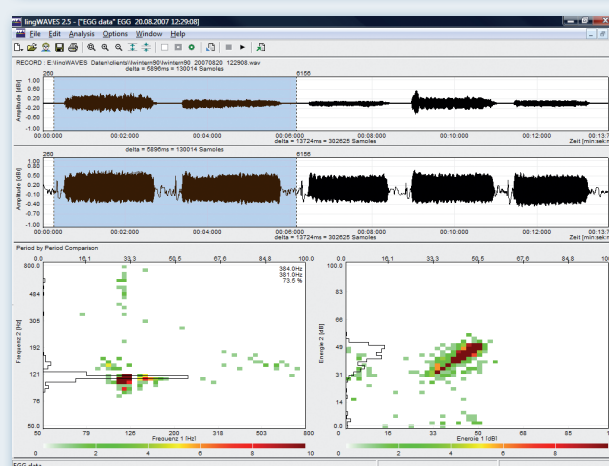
lingWAVES 2.5 - ["EGG data" EGG 20.08.2007 12:29:08]

File Edit Analysis Options Window Help

RECORD : E:\lingWAVES Daten\clients\\winter90\winter90_20070820_122906.wav

delta = 5896ms = 130014 Samples

260 6156

1.00
0.50
0.00
-0.50
-1.00

Amplitude [dB]

00:00:000 00:02:000 00:04:000 00:06:000 00:08:000 00:10:000 00:12:000 00:13:7

delta = 13724ms = 302625 Samples Zeit [min:sek:m

delta = 5895ms = 130014 Samples

1.00
0.50
0.00
-0.50
-1.00

Amplitude [dB]

00:00:000 00:02:000 00:04:000 00:06:000 00:08:000 00:10:000 00:12:000 00:13:7

delta = 13724ms = 302625 Samples Zeit [min:sek:m

Period by Period Comparison

0.0 16.1 33.3 50.5 67.6 84.8 100.0

800.0 384.0Hz 381.0Hz 73.5 %

484
305
192
121
76
50

Frequenz 2 [Hz]

50 79 126 200 318 503 800

Frequenz 1 [Hz]

0 2 4 6 8 10

0.0 16.1 33.3 50.5 67.6 84.8 100.0

100.0
49
31
14
0.0

Energie 2 [dB]

0.0 14 33 50 68 85

Energie 1 [dB]

0 2 4 6 8

EGG data